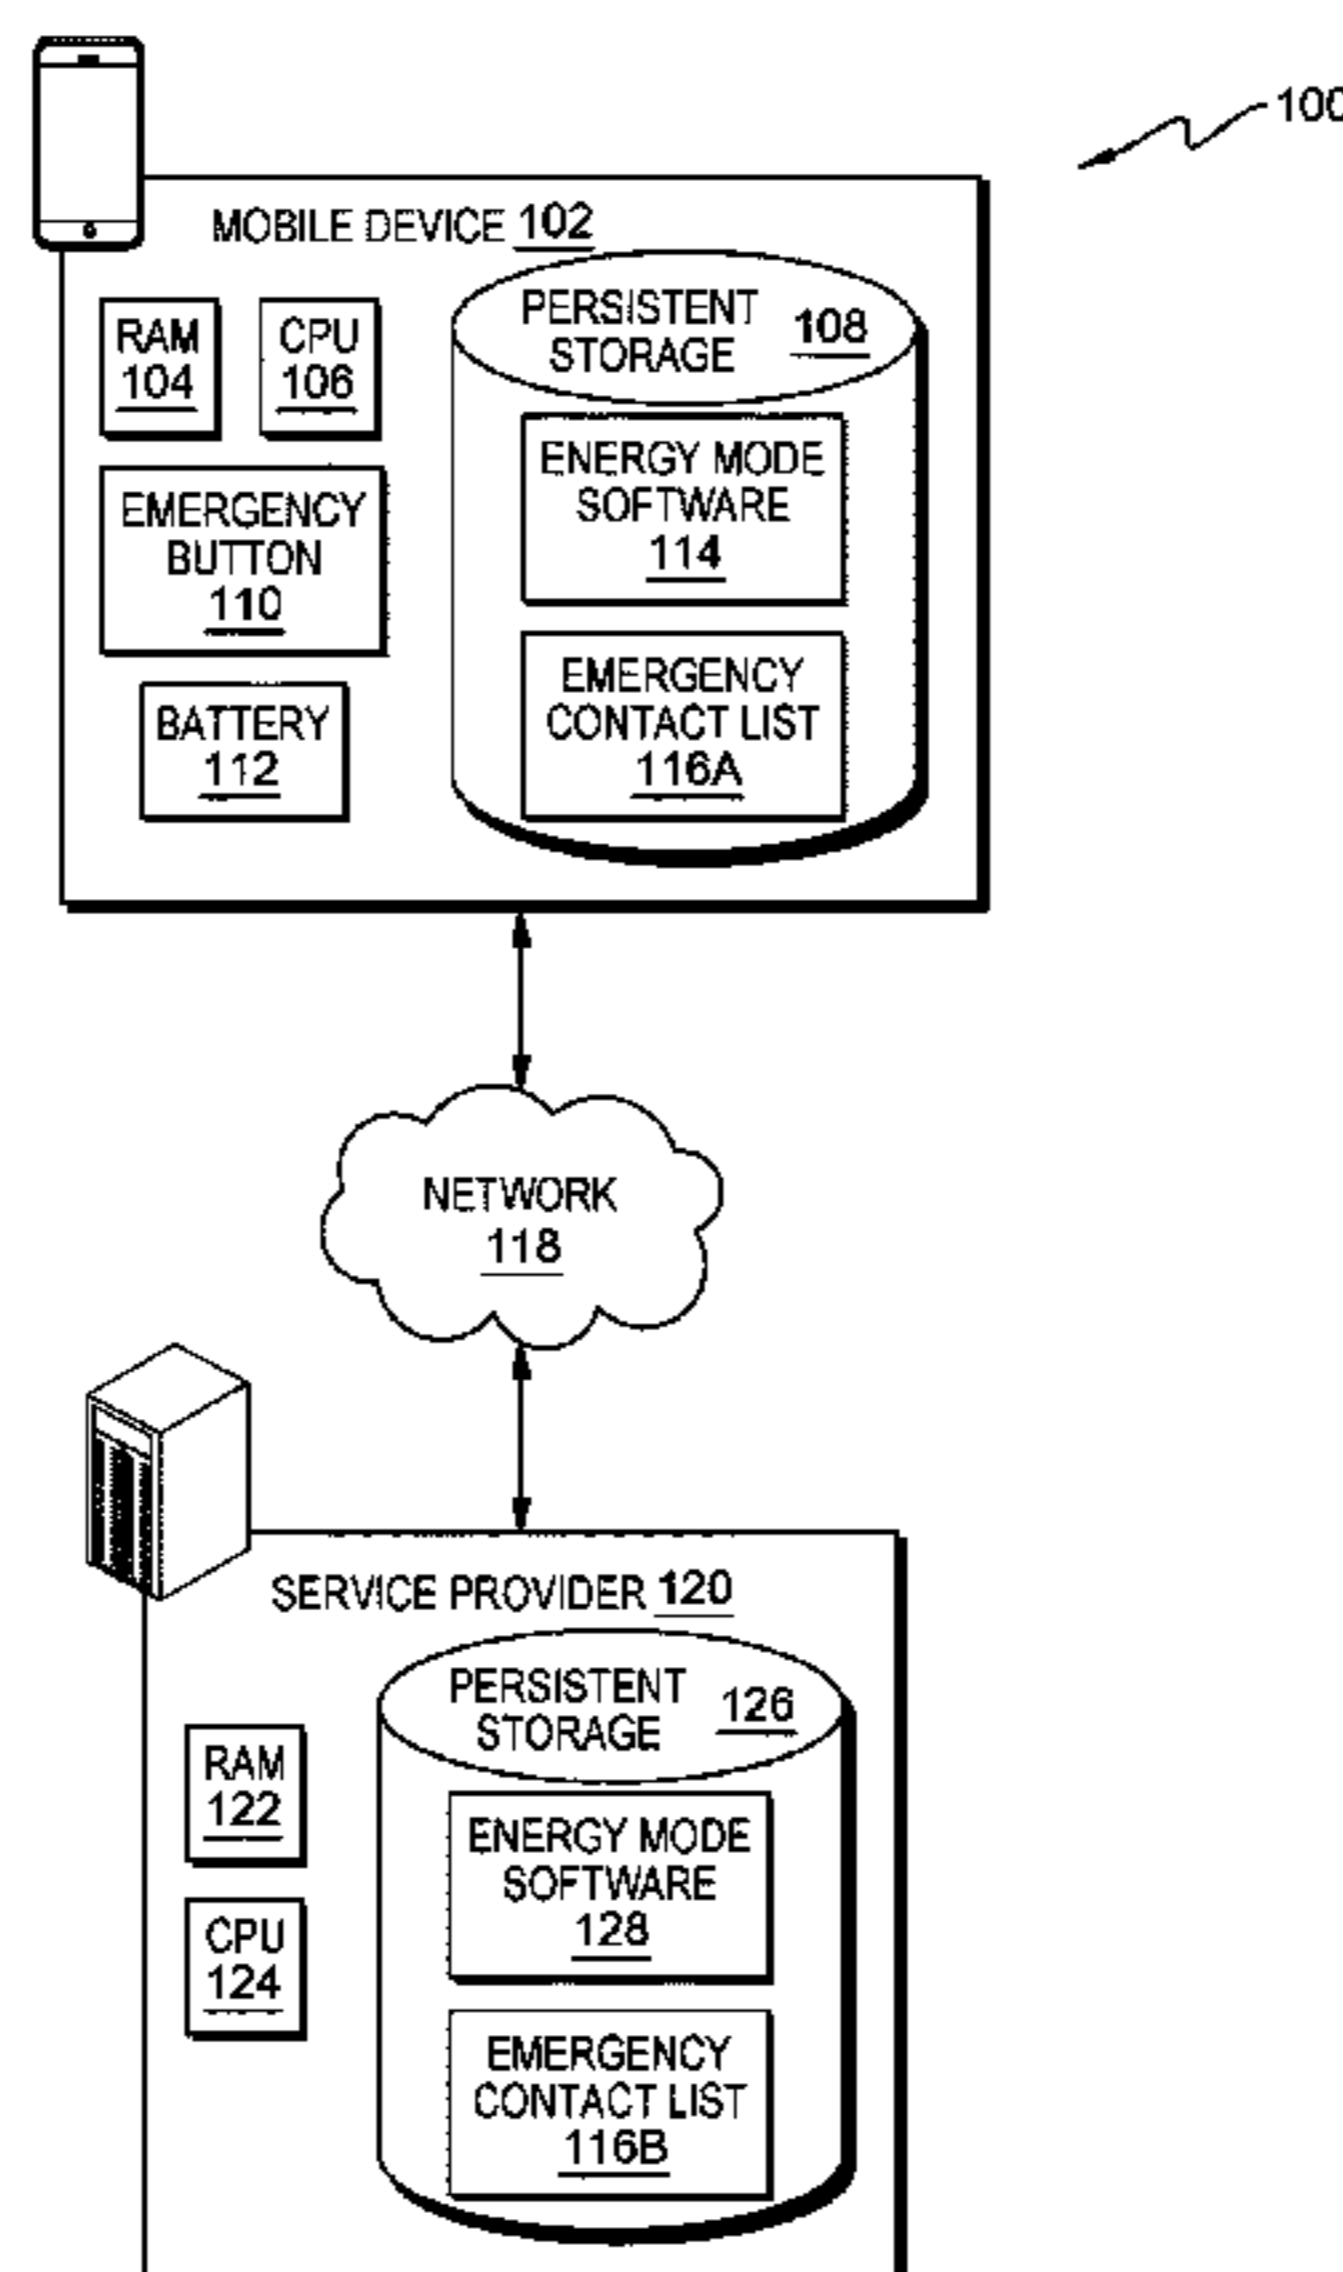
100

MOBILE DEVICE 102

RAM 104

CPU 106

PERSISTENT STORAGE 108

ENERGY MODE SOFTWARE 114

EMERGENCY BUTTON 110

EMERGENCY CONTACT LIST 116A

BATTERY 112

NETWORK 118

SERVICE PROVIDER 120

PERSISTENT STORAGE 126

RAM 122

ENERGY MODE SOFTWARE 128

CPU 124

EMERGENCY CONTACT LIST 116B